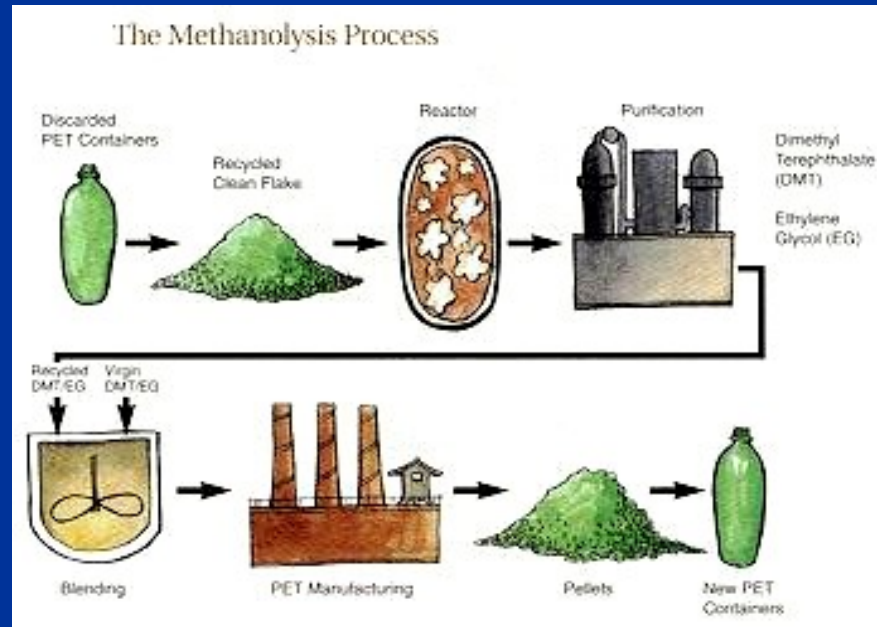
The Methanolysis Process

Discarded PET Containers

Recycled Clean Flake

Reactor

Purification

Dimethyl Terephthalate (DMT)

Ethylene Glycol (EG)

Recycled DMT/EG

Virgin DMT/EG

Blending

PET Manufacturing

Pellets

New PET Containers